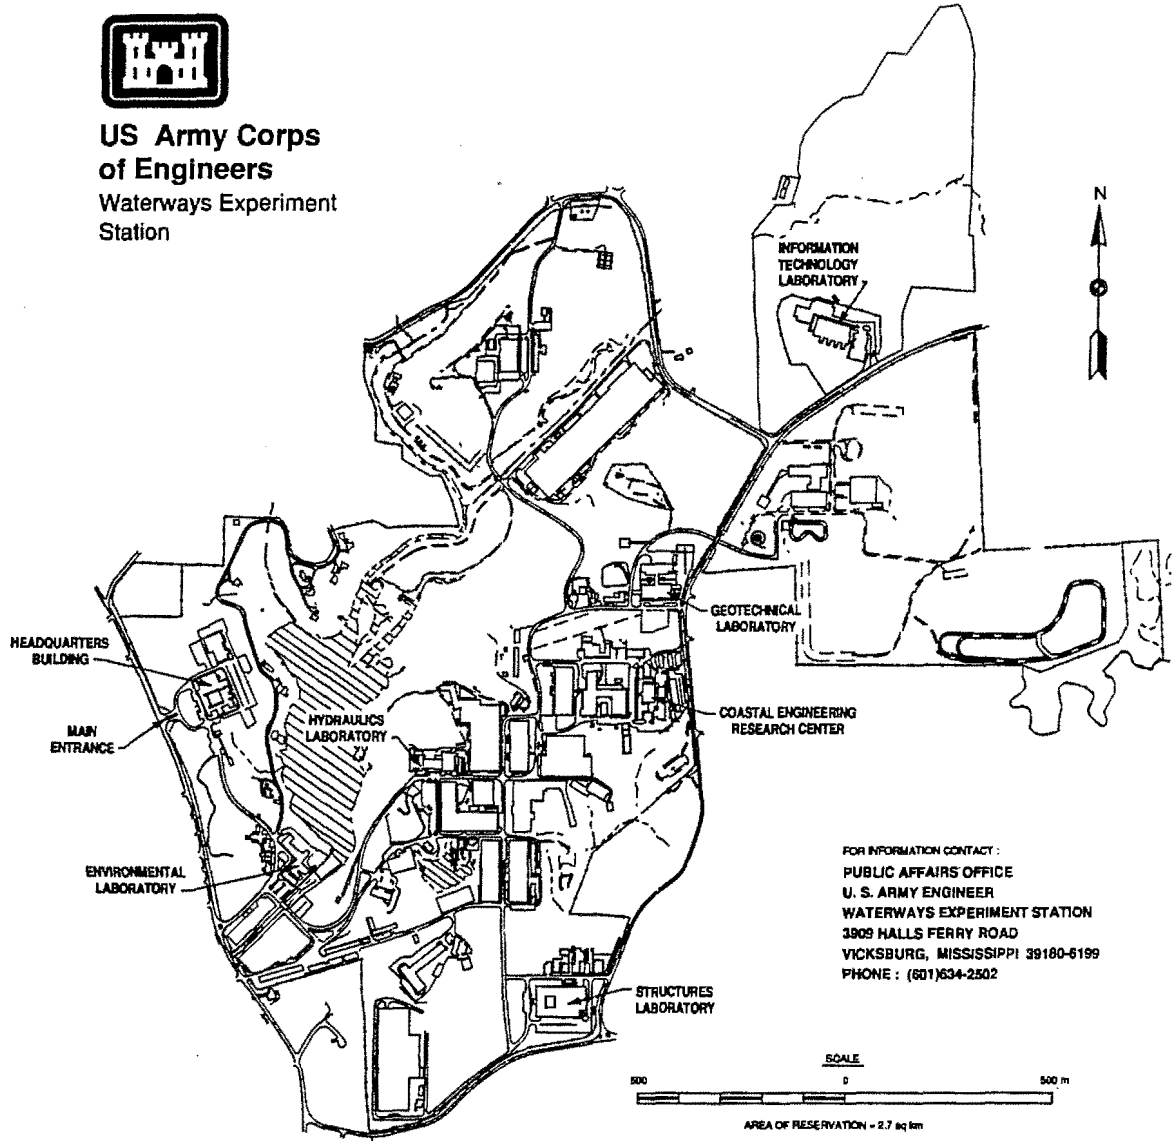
US Army Corps of Engineers
Waterways Experiment Station

N

INFORMATION TECHNOLOGY LABORATORY

GEOTECHNICAL LABORATORY

HEADQUARTERS BUILDING

MAIN ENTRANCE

HYDRAULICS LABORATORY

COASTAL ENGINEERING RESEARCH CENTER

ENVIRONMENTAL LABORATORY

FOR INFORMATION CONTACT :
PUBLIC AFFAIRS OFFICE
U. S. ARMY ENGINEER
WATERWAYS EXPERIMENT STATION
3909 HALLS FERRY ROAD
VICKSBURG, MISSISSIPPI 39180-6199
PHONE : (601)634-2502

STRUCTURES LABORATORY

SCALE
500 0 500 m
AREA OF RESERVATION = 2.7 sq km